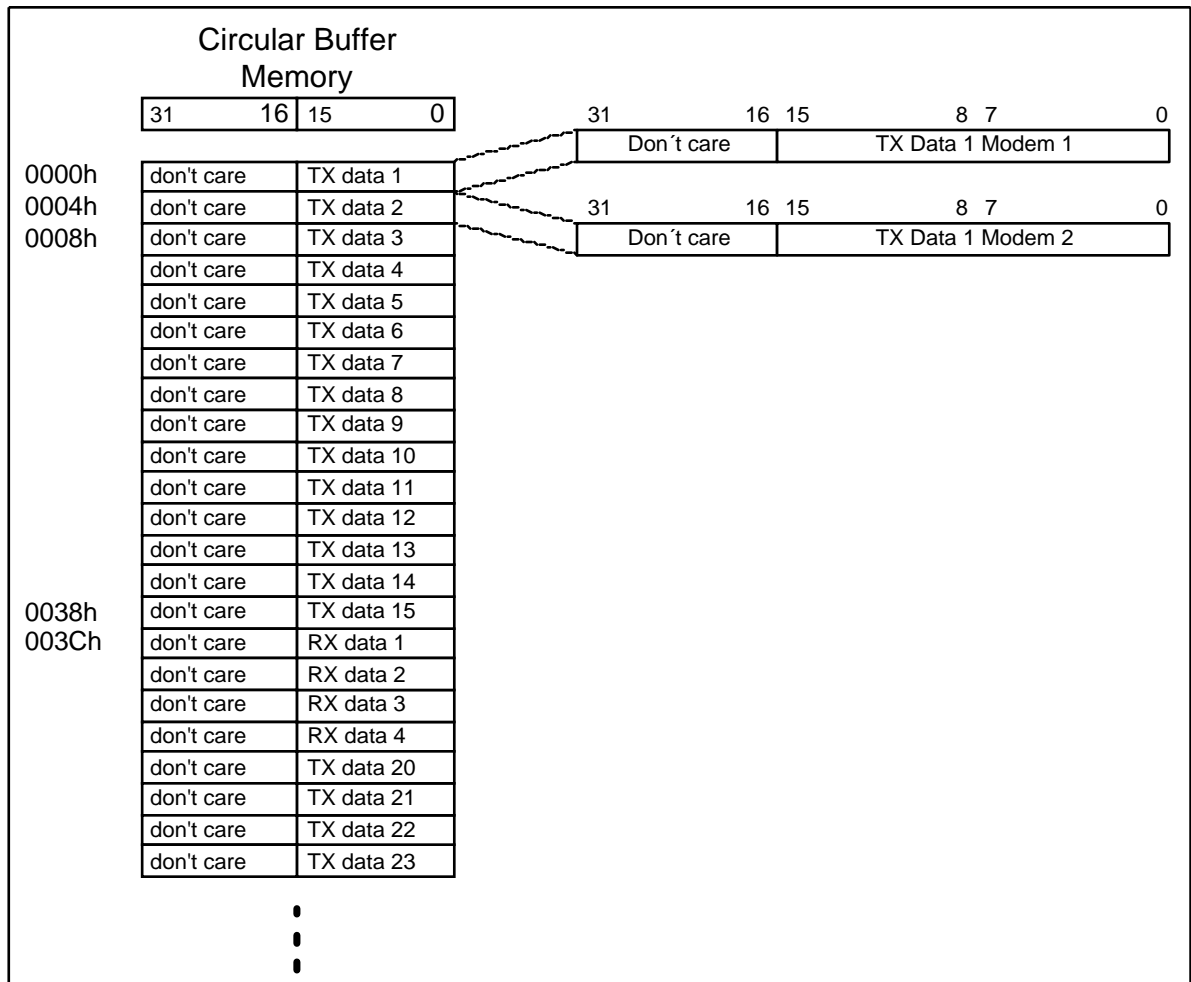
Circular Buffer Memory

| 31 16 | 15 0 |
|---|---|
| don't care | TX data 1 |
| don't care | TX data 2 |
| don't care | TX data 3 |
| don't care | TX data 4 |
| don't care | TX data 5 |
| don't care | TX data 6 |
| don't care | TX data 7 |
| don't care | TX data 8 |
| don't care | TX data 9 |
| don't care | TX data 10 |
| don't care | TX data 11 |
| don't care | TX data 12 |
| don't care | TX data 13 |
| don't care | TX data 14 |
| don't care | TX data 15 |
| don't care | RX data 1 |
| don't care | RX data 2 |
| don't care | RX data 3 |
| don't care | RX data 4 |
| don't care | TX data 20 |
| don't care | TX data 21 |
| don't care | TX data 22 |
| don't care | TX data 23 |

0000h
0004h
0008h
0038h
003Ch

31 16 15 8 7 0

| Don´t care | TX Data 1 Modem 1 |
|---|---|

31 16 15 8 7 0

| Don´t care | TX Data 1 Modem 2 |
|---|---|